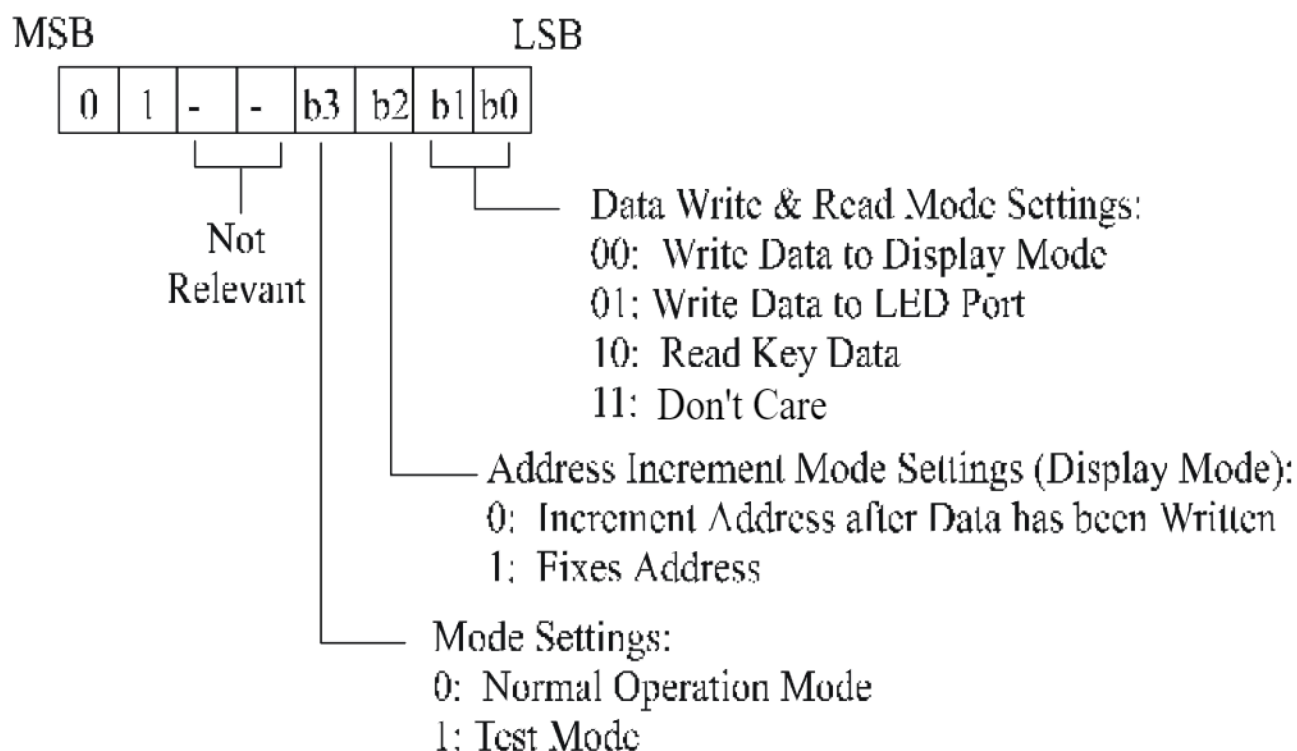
MSB LSB

| 0 | 1 | - | - | b3 | b2 | b1 | b0 |
|---|---|---|---|---|---|---|---|

Not Relevant

Data Write & Read Mode Settings:
00: Write Data to Display Mode
01; Write Data to LED Port
10: Read Key Data
11: Don't Care

Address Increment Mode Settings (Display Mode):
0: Increment Address after Data has been Written
1: Fixes Address

Mode Settings:
0: Normal Operation Mode
1: Test Mode